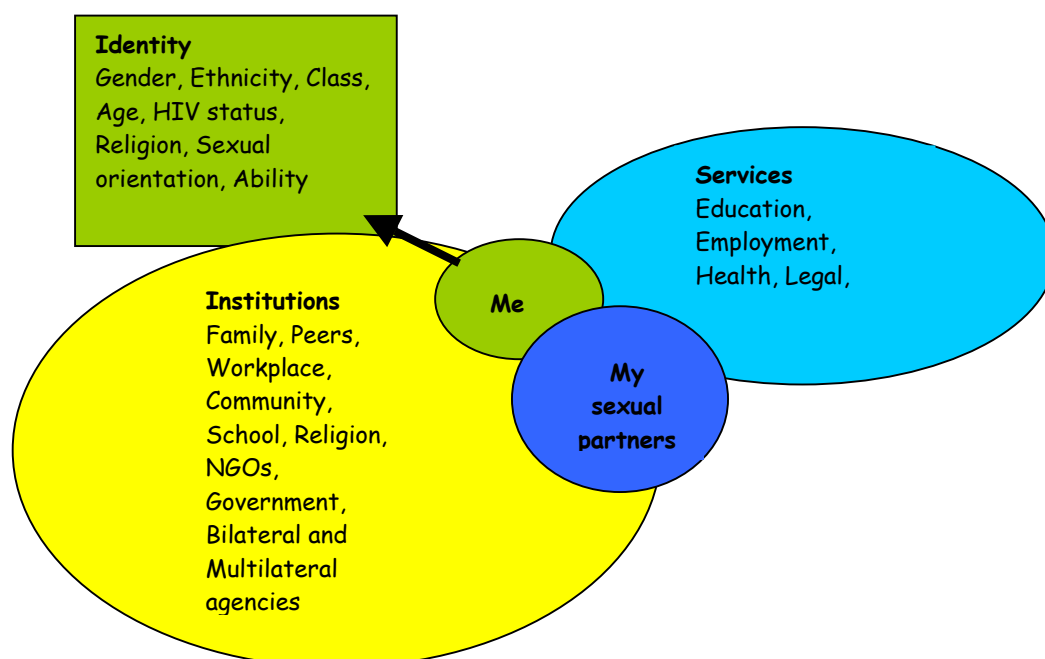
Identity
Gender, Ethnicity, Class, Age, HIV status, Religion, Sexual orientation, Ability

Services
Education, Employment, Health, Legal,

Me

Institutions
Family, Peers, Workplace, Community, School, Religion, NGOs, Government, Bilateral and Multilateral agencies

My sexual partners